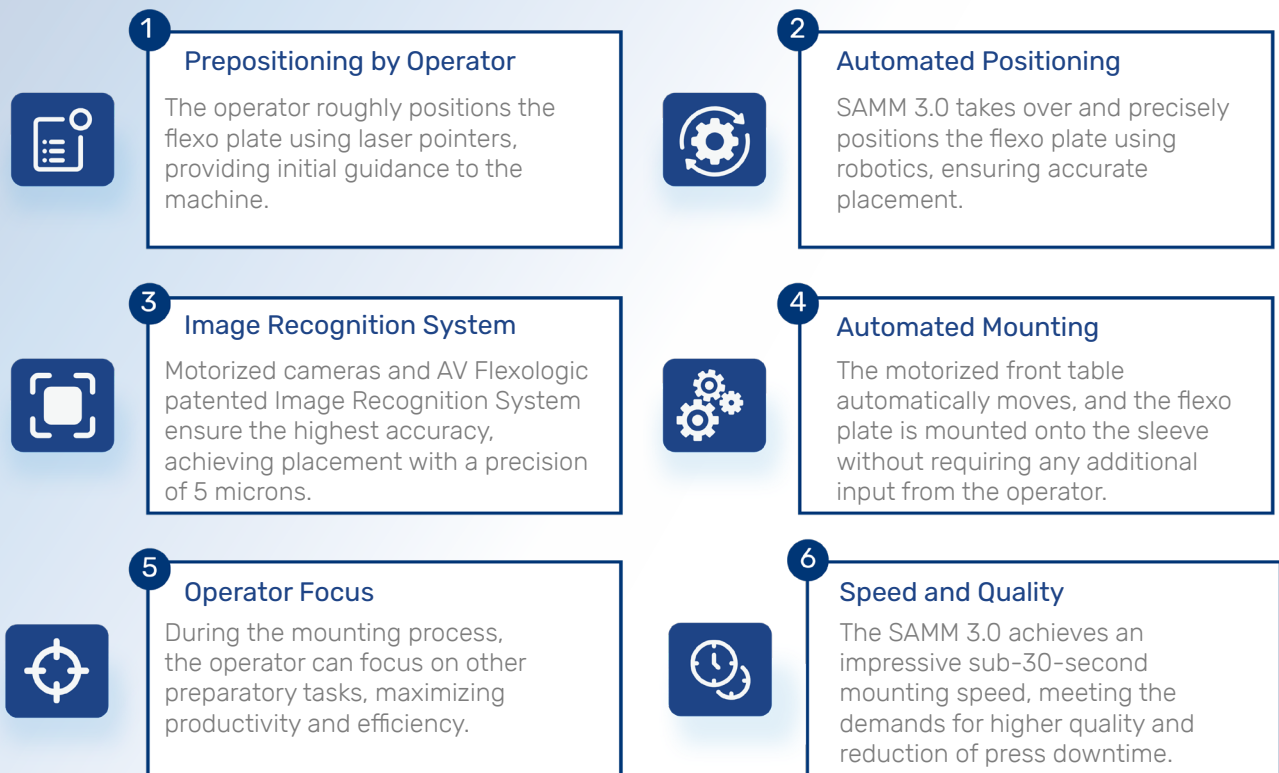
1
Prepositioning by Operator
The operator roughly positions the flexo plate using laser pointers, providing initial guidance to the machine.

2
Automated Positioning
SAMM 3.0 takes over and precisely positions the flexo plate using robotics, ensuring accurate placement.

3
Image Recognition System
Motorized cameras and AV Flexologic patented Image Recognition System ensure the highest accuracy, achieving placement with a precision of 5 microns.

4
Automated Mounting
The motorized front table automatically moves, and the flexo plate is mounted onto the sleeve without requiring any additional input from the operator.

5
Operator Focus
During the mounting process, the operator can focus on other preparatory tasks, maximizing productivity and efficiency.

6
Speed and Quality
The SAMM 3.0 achieves an impressive sub-30-second mounting speed, meeting the demands for higher quality and reduction of press downtime.